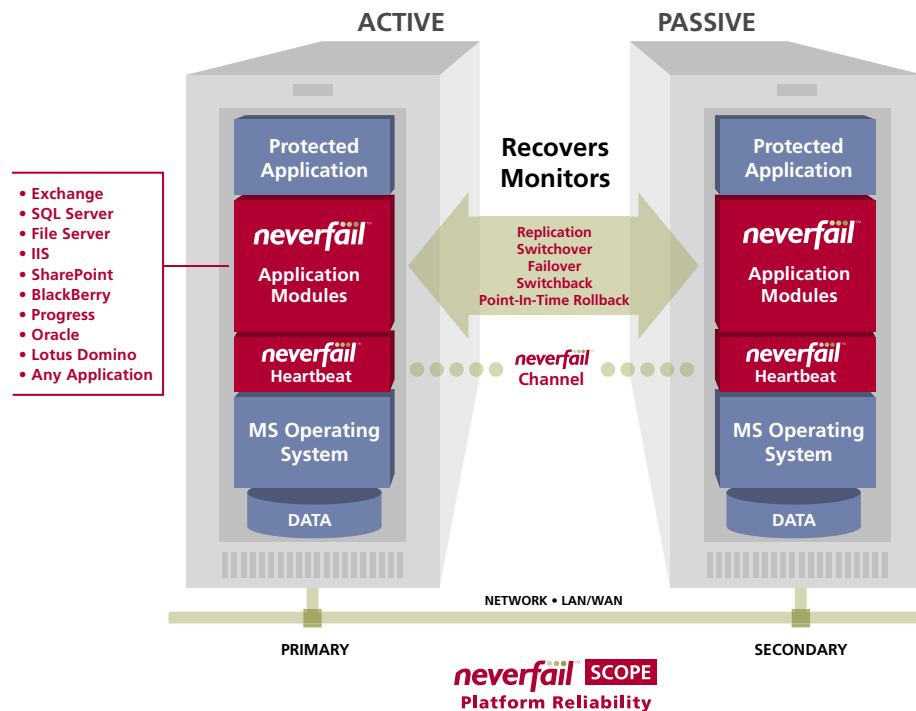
ACTIVE

PASSIVE

• Exchange
• SQL Server
• File Server
• IIS
• SharePoint
• BlackBerry
• Progress
• Oracle
• Lotus Domino
• Any Application

Protected Application

neverfail™

Application Modules

neverfail™ Heartbeat

MS Operating System

DATA

Recovers
Monitors

Replication
Switchover
Failover
Switchback
Point-In-Time Rollback

neverfail™ Channel

Protected Application

neverfail™

Application Modules

neverfail™ Heartbeat

MS Operating System

DATA

NETWORK • LAN/WAN

PRIMARY

SECONDARY

neverfail™ SCOPE
Platform Reliability